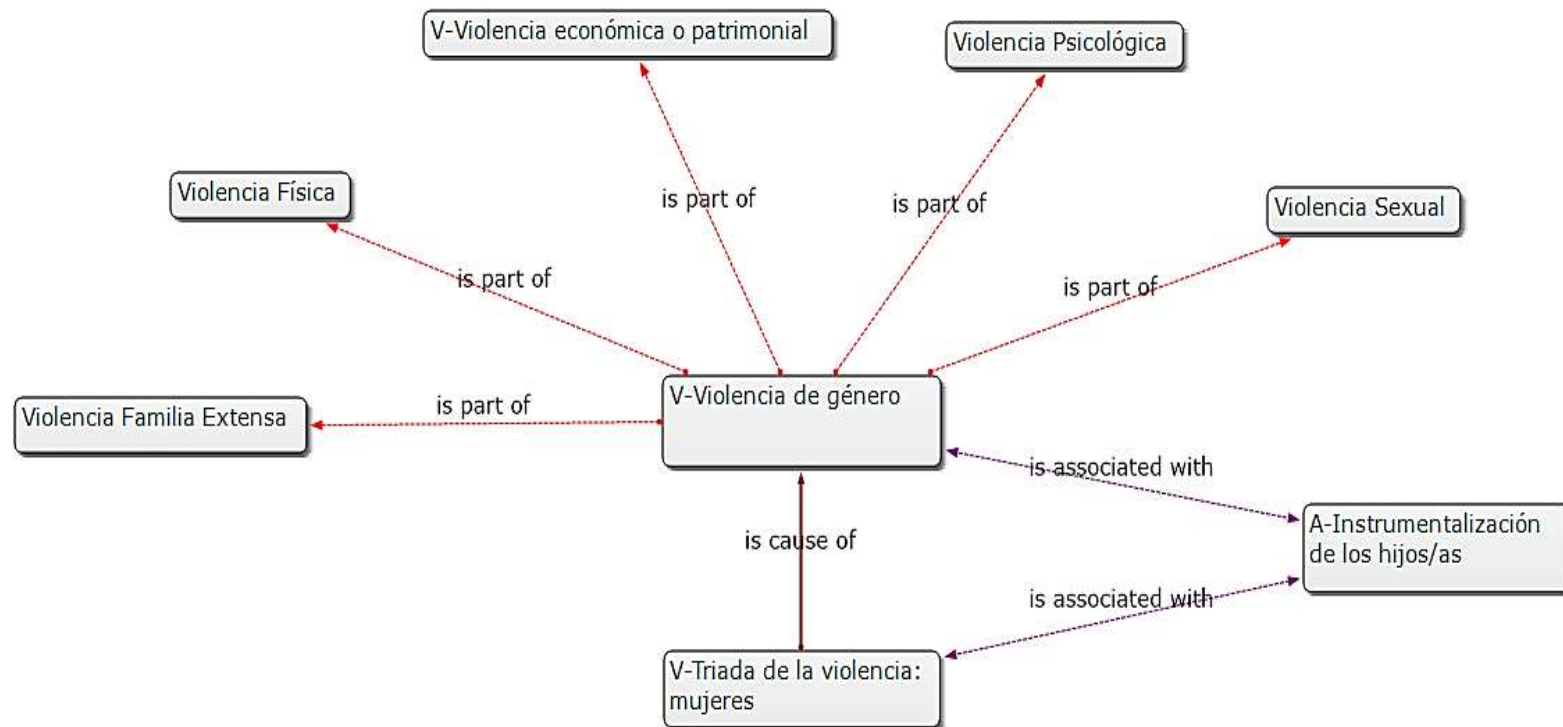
V-Violencia económica o patrimonial

Violencia Psicológica

Violencia Física

is part of

is part of

Violencia Sexual

is part of

is part of

V-Violencia de género

Violencia Familia Extensa

is part of

is associated with

A-Instrumentalización de los hijos/as

is cause of

is associated with

V-Triada de la violencia: mujeres